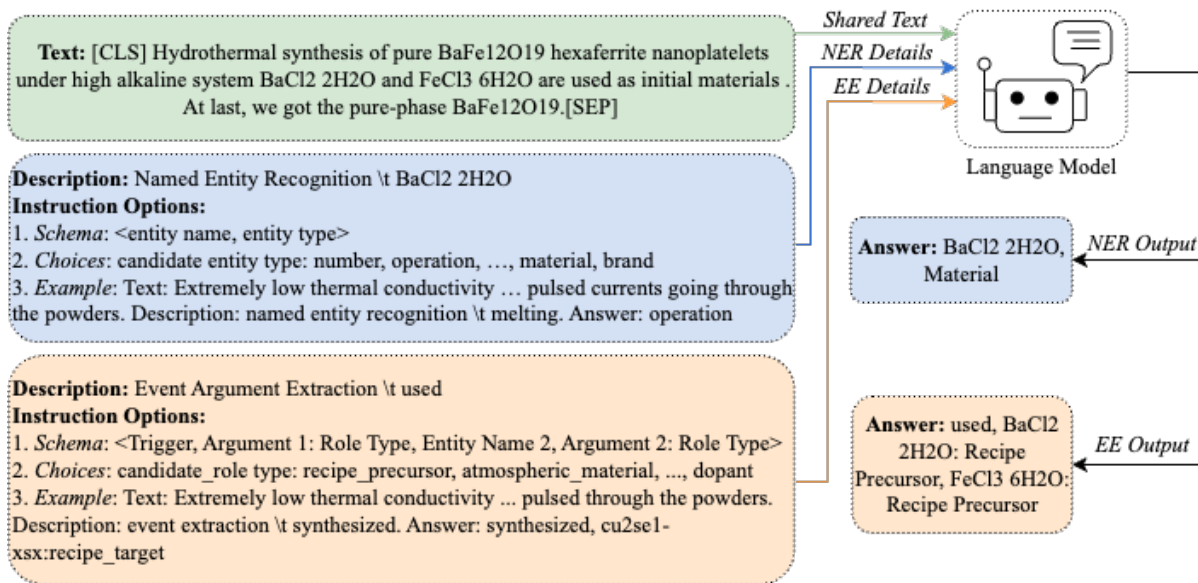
**Text:** [CLS] Hydrothermal synthesis of pure BaFe12O19 hexaferrite nanoplatelets under high alkaline system BaCl2 2H2O and FeCl3 6H2O are used as initial materials . At last, we got the pure-phase BaFe12O19.[SEP]

Shared Text

NER Details

EE Details

Language Model

**Description:** Named Entity Recognition \t BaCl2 2H2O
**Instruction Options:**
1. *Schema*: <entity name, entity type>
2. *Choices*: candidate entity type: number, operation, …, material, brand
3. *Example*: Text: Extremely low thermal conductivity … pulsed currents going through the powders. Description: named entity recognition \t melting. Answer: operation

**Answer:** BaCl2 2H2O, Material

NER Output

**Description:** Event Argument Extraction \t used
**Instruction Options:**
1. *Schema*: <Trigger, Argument 1: Role Type, Entity Name 2, Argument 2: Role Type>
2. *Choices*: candidate_role type: recipe_precursor, atmospheric_material, ..., dopant
3. *Example*: Text: Extremely low thermal conductivity ... pulsed through the powders. Description: event extraction \t synthesized. Answer: synthesized, cu2se1-xsx:recipe_target

**Answer:** used, BaCl2 2H2O: Recipe Precursor, FeCl3 6H2O: Recipe Precursor

EE Output